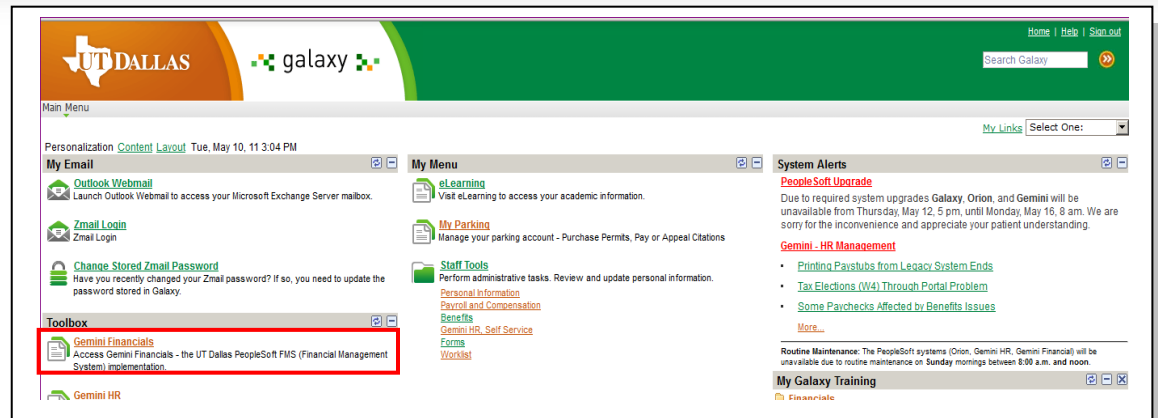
UT DALLAS

galaxy

Home | Help | Sign out

Search Galaxy

Main Menu

My Links Select One:

Personalization Content Layout Tue, May 10, 11 3:04 PM

My Email

Outlook Webmail
Launch Outlook Webmail to access your Microsoft Exchange Server mailbox.

Zmail Login
Zmail Login

Change Stored Zmail Password
Have you recently changed your Zmail password? If so, you need to update the password stored in Galaxy.

Toolbox

Gemini Financials
Access Gemini Financials - the UT Dallas PeopleSoft FMS (Financial Management System) implementation.

Gemini HR

My Menu

eLearning
Visit eLearning to access your academic information.

My Parking
Manage your parking account - Purchase Permits, Pay or Appeal Citations

Staff Tools
Perform administrative tasks. Review and update personal information.
Personal Information
Payroll and Compensation
Benefits
Gemini HR, Self Service
Forms
Worklist

System Alerts

PeopleSoft Upgrade
Due to required system upgrades **Galaxy**, **Orion**, and **Gemini** will be unavailable from Thursday, May 12, 5 pm, until Monday, May 16, 8 am. We are sorry for the inconvenience and appreciate your patient understanding.

Gemini - HR Management

• Printing Paystubs from Legacy System Ends
• Tax Elections (W4) Through Portal Problem
• Some Paychecks Affected by Benefits Issues

More...

**Routine Maintenance:** The PeopleSoft systems (Orion, Gemini HR, Gemini Financial) will be unavailable due to routine maintenance on **Sunday** mornings between **8:00 a.m. and noon.**

My Galaxy Training

Financials